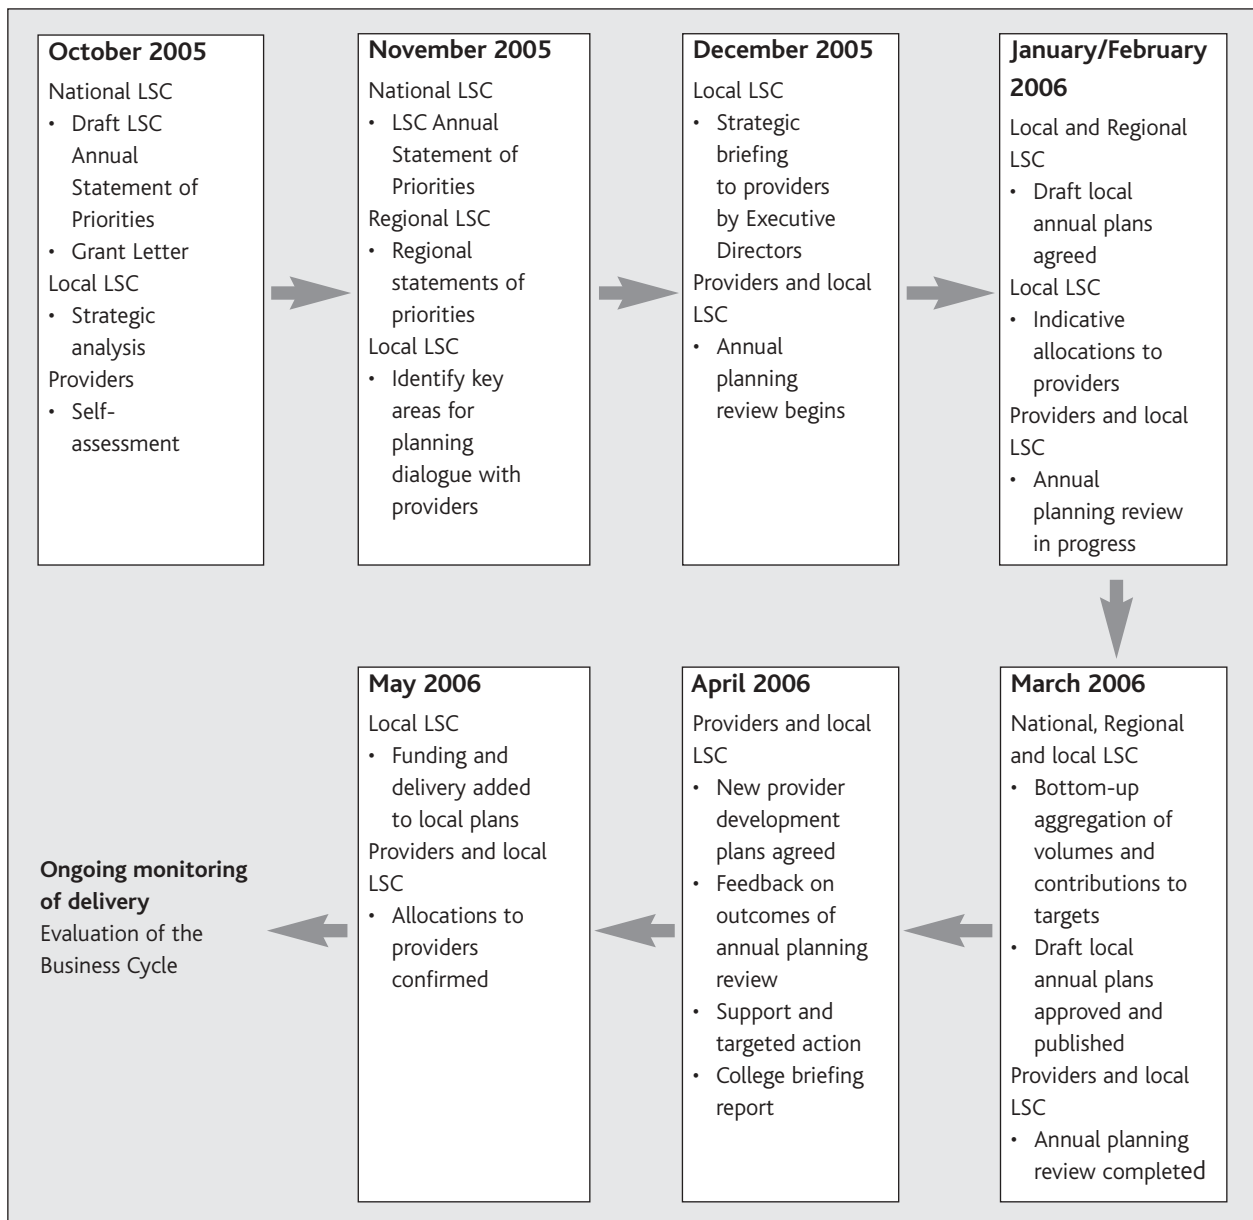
**October 2005**

National LSC
- Draft LSC Annual Statement of Priorities
- Grant Letter

Local LSC
- Strategic analysis

Providers
- Self-assessment

**November 2005**

National LSC
- LSC Annual Statement of Priorities

Regional LSC
- Regional statements of priorities

Local LSC
- Identify key areas for planning dialogue with providers

**December 2005**

Local LSC
- Strategic briefing to providers by Executive Directors

Providers and local LSC
- Annual planning review begins

**January/February 2006**

Local and Regional LSC
- Draft local annual plans agreed

Local LSC
- Indicative allocations to providers

Providers and local LSC
- Annual planning review in progress

**March 2006**

National, Regional and local LSC
- Bottom-up aggregation of volumes and contributions to targets
- Draft local annual plans approved and published

Providers and local LSC
- Annual planning review completed

**April 2006**

Providers and local LSC
- New provider development plans agreed
- Feedback on outcomes of annual planning review
- Support and targeted action
- College briefing report

**May 2006**

Local LSC
- Funding and delivery added to local plans

Providers and local LSC
- Allocations to providers confirmed

**Ongoing monitoring of delivery**
Evaluation of the Business Cycle